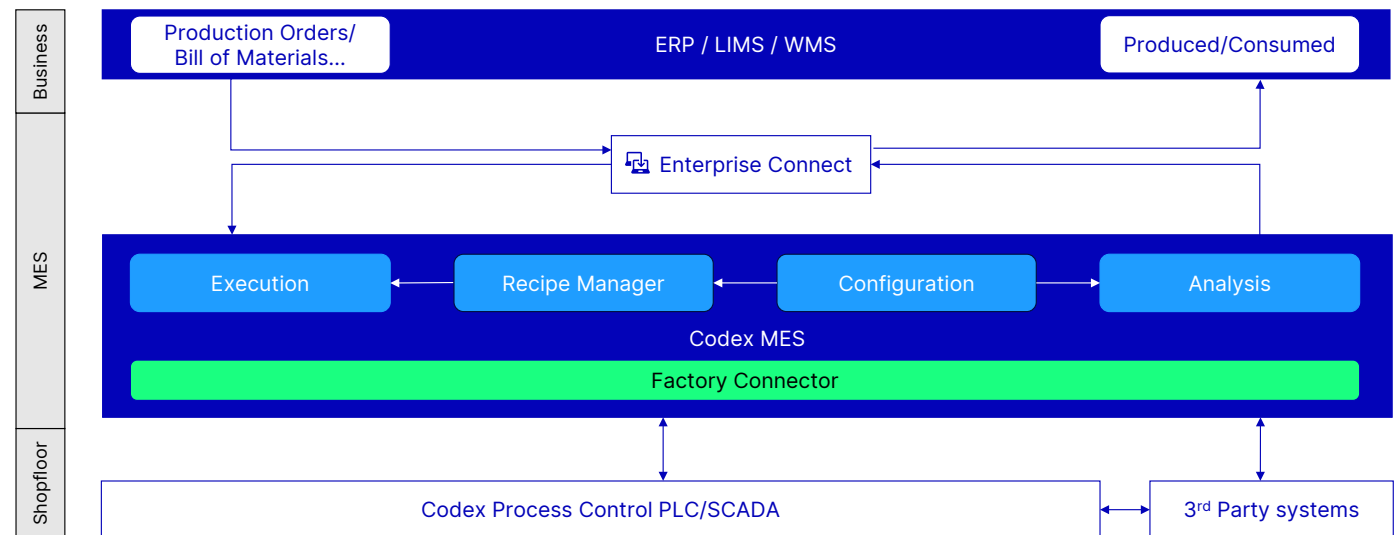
Business

Production Orders/ Bill of Materials...

ERP / LIMS / WMS

Produced/Consumed

Enterprise Connect

MES

Execution

Recipe Manager

Configuration

Analysis

Codex MES

Factory Connector

Shopfloor

Codex Process Control PLC/SCADA

3$^{rd}$ Party systems